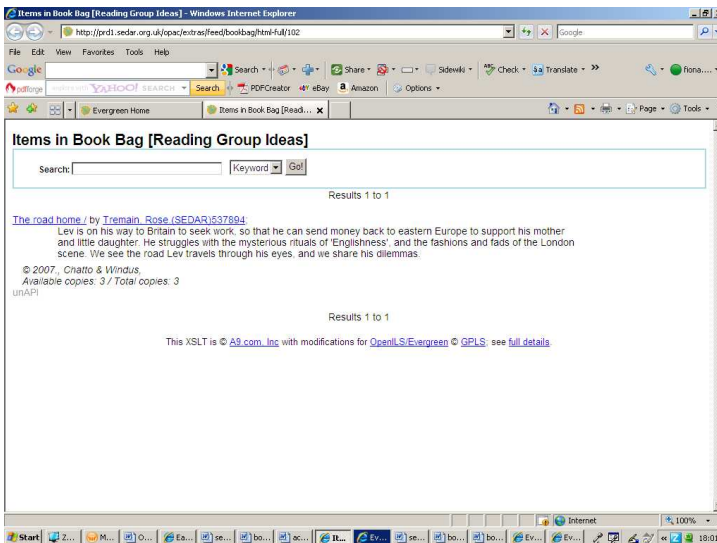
Items in Book Bag [Reading Group Ideas] - Windows Internet Explorer

http://prd1.sedar.org.uk/opac/extras/feed/bookbag/html-full/102

Google

File Edit View Favorites Tools Help

Google Search Share Sidewiki Check Translate fiona....

pdfforge YAHOO! SEARCH Search PDFCreator eBay Amazon Options

Evergreen Home Items in Book Bag [Readi...

Page Tools

Items in Book Bag [Reading Group Ideas]

Search: Keyword Go!

Results 1 to 1

The road home / by Tremain, Rose.(SEDAR)537894;
Lev is on his way to Britain to seek work, so that he can send money back to eastern Europe to support his mother and little daughter. He struggles with the mysterious rituals of 'Englishness', and the fashions and fads of the London scene. We see the road Lev travels through his eyes, and we share his dilemmas.

© 2007., Chatto & Windus,
Available copies: 3 / Total copies: 3
unAPI

Results 1 to 1

This XSLT is © A9.com, Inc with modifications for OpenILS/Evergreen © GPLS; see full details.

Internet 100%

Start Z... M... O... Ea... se... bo... ac... It... Ev... se... bo... bo... Ev... Ev... 18:01